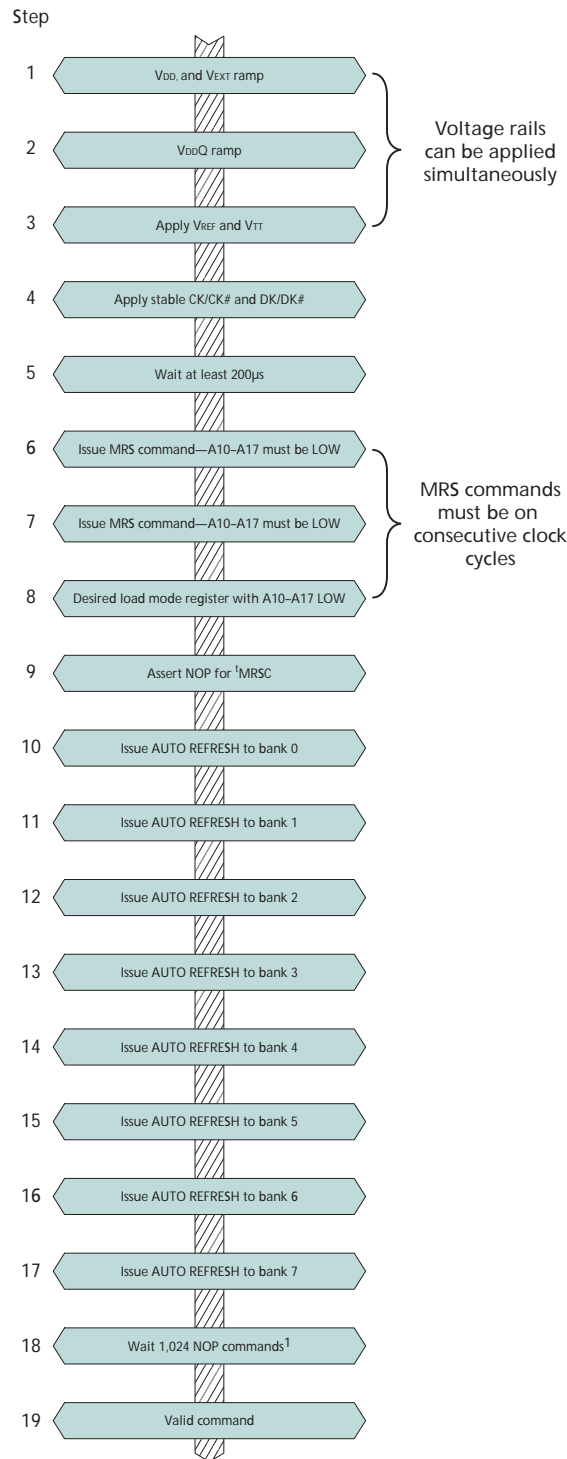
Step

1 $V_{DD}$, and $V_{EXT}$ ramp

2 $V_{DD}Q$ ramp

3 Apply $V_{REF}$ and $V_{TT}$

Voltage rails can be applied simultaneously

4 Apply stable CK/CK# and DK/DK#

5 Wait at least 200µs

6 Issue MRS command—A10–A17 must be LOW

7 Issue MRS command—A10–A17 must be LOW

8 Desired load mode register with A10–A17 LOW

MRS commands must be on consecutive clock cycles

9 Assert NOP for $^{t}$MRSC

10 Issue AUTO REFRESH to bank 0

11 Issue AUTO REFRESH to bank 1

12 Issue AUTO REFRESH to bank 2

13 Issue AUTO REFRESH to bank 3

14 Issue AUTO REFRESH to bank 4

15 Issue AUTO REFRESH to bank 5

16 Issue AUTO REFRESH to bank 6

17 Issue AUTO REFRESH to bank 7

18 Wait 1,024 NOP commands$^{1}$

19 Valid command